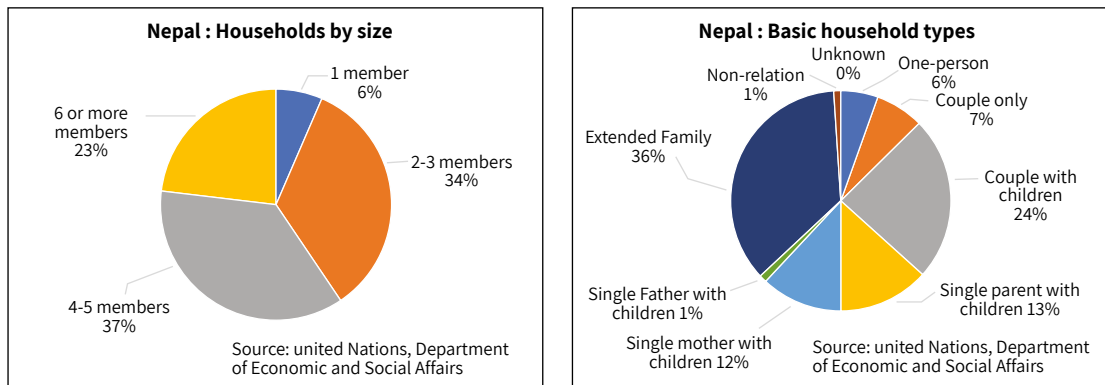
Nepal : Households by size

1 member
6%

2-3 members
34%

4-5 members
37%

6 or more members
23%

Source: united Nations, Department of Economic and Social Affairs

Nepal : Basic household types

Unknown
0%

One-person
6%

Couple only
7%

Couple with children
24%

Single parent with children 13%

Single mother with children 12%

Single Father with children 1%

Extended Family
36%

Non-relation
1%

Source: united Nations, Department of Economic and Social Affairs